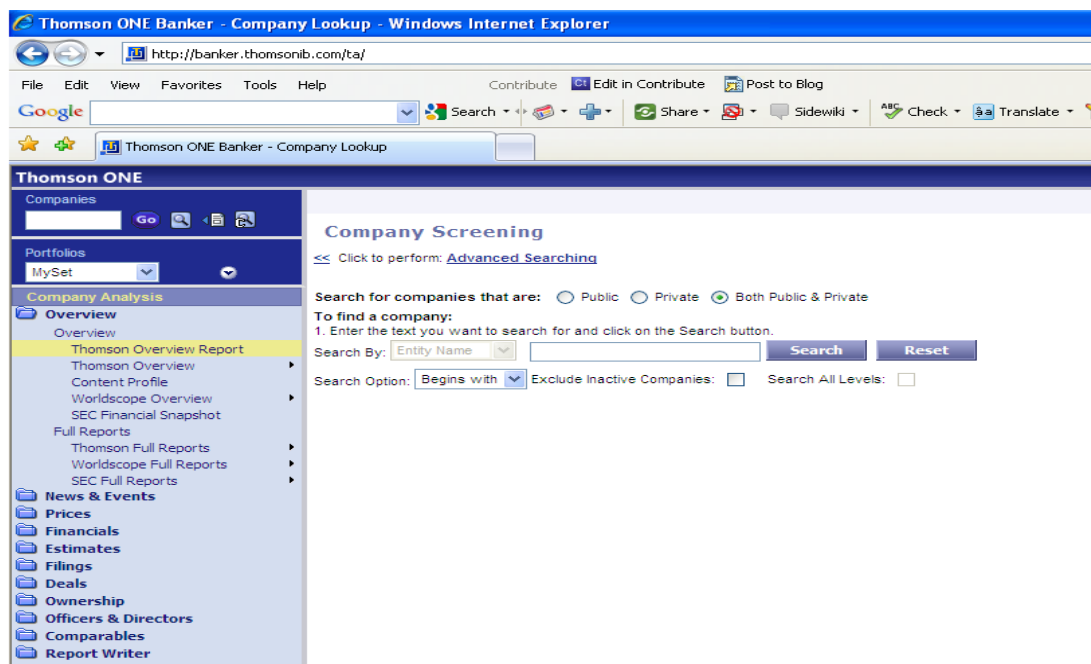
Thomson ONE Banker - Company Lookup - Windows Internet Explorer

http://banker.thomsonib.com/ta/

File Edit View Favorites Tools Help

Contribute Edit in Contribute Post to Blog

Google Search Share Sidewiki Check Translate

Thomson ONE Banker - Company Lookup

Thomson ONE

Companies

Go

Portfolios

MySet

Company Analysis

Overview

Overview

Thomson Overview Report

Thomson Overview

Content Profile

Worldscope Overview

SEC Financial Snapshot

Full Reports

Thomson Full Reports

Worldscope Full Reports

SEC Full Reports

News & Events

Prices

Financials

Estimates

Filings

Deals

Ownership

Officers & Directors

Comparables

Report Writer

Company Screening

<< Click to perform: Advanced Searching

Search for companies that are: Public Private Both Public & Private

To find a company:
1. Enter the text you want to search for and click on the Search button.

Search By: Entity Name Search Reset

Search Option: Begins with Exclude Inactive Companies: Search All Levels: